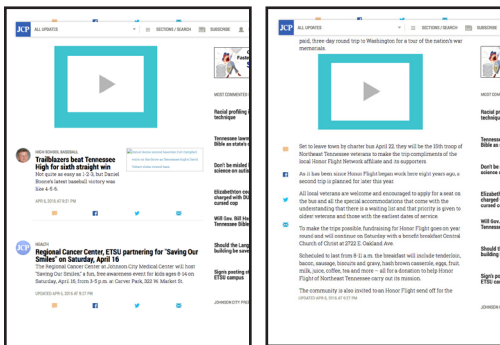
JCP ALL UPDATES SECTIONS / SEARCH SUBSCRIBE

HIGH SCHOOL BASEBALL
Trailblazers beat Tennessee High for sixth straight win
Not quite as easy as 1-2-3, but Daniel Boone's latest baseball victory was like 4-5-6.
APR 8, 2016 AT 8:21 PM

HEALTH
Regional Cancer Center, ETSU partnering for "Saving Our Smiles" on Saturday, April 16
The Regional Cancer Center at Johnson City Medical Center will host "Saving Our Smiles," a fun, free awareness event for kids ages 8-14 on Saturday, April 16 from 3-5 p.m. at Carver Park, 322 W. Market St.
UPDATED APR 8, 2016 AT 9:27 PM

MOST COMMENTED
Racial profiling technique
Tennessee law Bible as state's
Don't be misled science on sulfur
Elizabethton charged with cursed cop
Will Gov. Bill Haslam Tennessee
Should the La building be save
Signs posting st ETSU campus
JOHNSON CITY PRE

JCP ALL UPDATES SECTIONS / SEARCH SUBSCRIBE

paid, three-day round trip to Washington for a tour of the nation's war memorials.

Set to leave town by charter bus April 22, this will be the 19th troop of Northeast Tennessee veterans to make the trip compliments of the local Honor Flight Network affiliate and its supporters.

As it has been since Honor Flight began work here eight years ago, a second trip is planned for later this year.

All local veterans are welcome and encouraged to apply for a seat on the bus and all the special accommodations that come with the understanding that there is a waiting list and that priority is given to oldest veterans and those with the earliest dates of service.

To make the trips possible, fundraising for Honor Flight goes on year round and will continue on Saturday with a benefit breakfast Central Church of Christ at 2722 E. Oakland Ave.

Scheduled to last from 8-11 a.m. the breakfast will include tenderloin, bacon, sausage, biscuits and gravy, hash brown casserole, eggs, fruit, milk, juice, coffee, tea and more – all for a donation to help Honor Flight of Northeast Tennessee carry out its mission.

The community is also invited to an Honor Flight send off for the
UPDATED APR 8, 2016 AT 9:27 PM

MOST COMMENTED
Racial profil technique
Tennessee l Bible as sta
Don't be mi science on
Elizabeth charged cursed c
Will Gov. Tennesse
Should t building
Sign po ETSU c
JOHNSON C